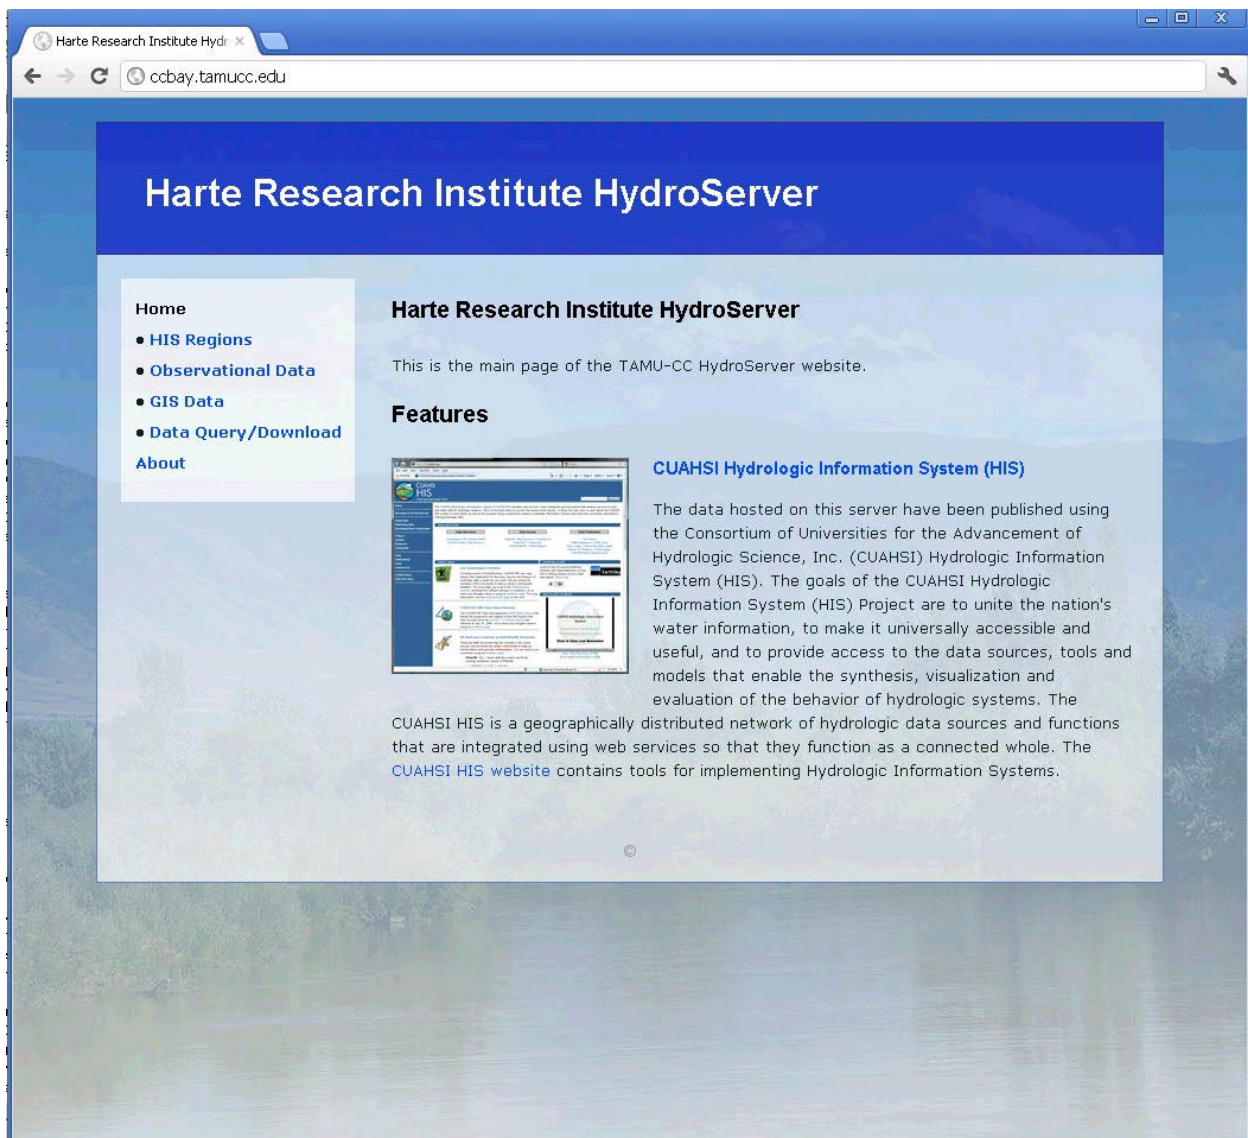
Harte Research Institute Hydr ×

ccbay.tamucc.edu

Harte Research Institute HydroServer

Home
• HIS Regions
• Observational Data
• GIS Data
• Data Query/Download
About

Harte Research Institute HydroServer

This is the main page of the TAMU-CC HydroServer website.

Features

CUAHSI HIS

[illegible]

CUAHSI Hydrologic Information System (HIS)

The data hosted on this server have been published using the Consortium of Universities for the Advancement of Hydrologic Science, Inc. (CUAHSI) Hydrologic Information System (HIS). The goals of the CUAHSI Hydrologic Information System (HIS) Project are to unite the nation's water information, to make it universally accessible and useful, and to provide access to the data sources, tools and models that enable the synthesis, visualization and evaluation of the behavior of hydrologic systems. The CUAHSI HIS is a geographically distributed network of hydrologic data sources and functions that are integrated using web services so that they function as a connected whole. The CUAHSI HIS website contains tools for implementing Hydrologic Information Systems.

©